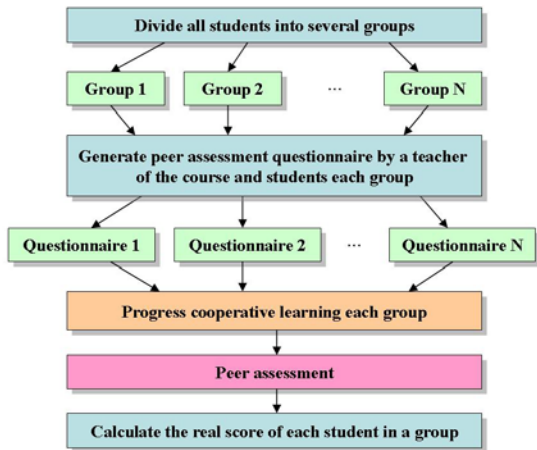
Divide all students into several groups

Group 1

Group 2

···

Group N

Generate peer assessment questionnaire by a teacher of the course and students each group

Questionnaire 1

Questionnaire 2

···

Questionnaire N

Progress cooperative learning each group

Peer assessment

Calculate the real score of each student in a group